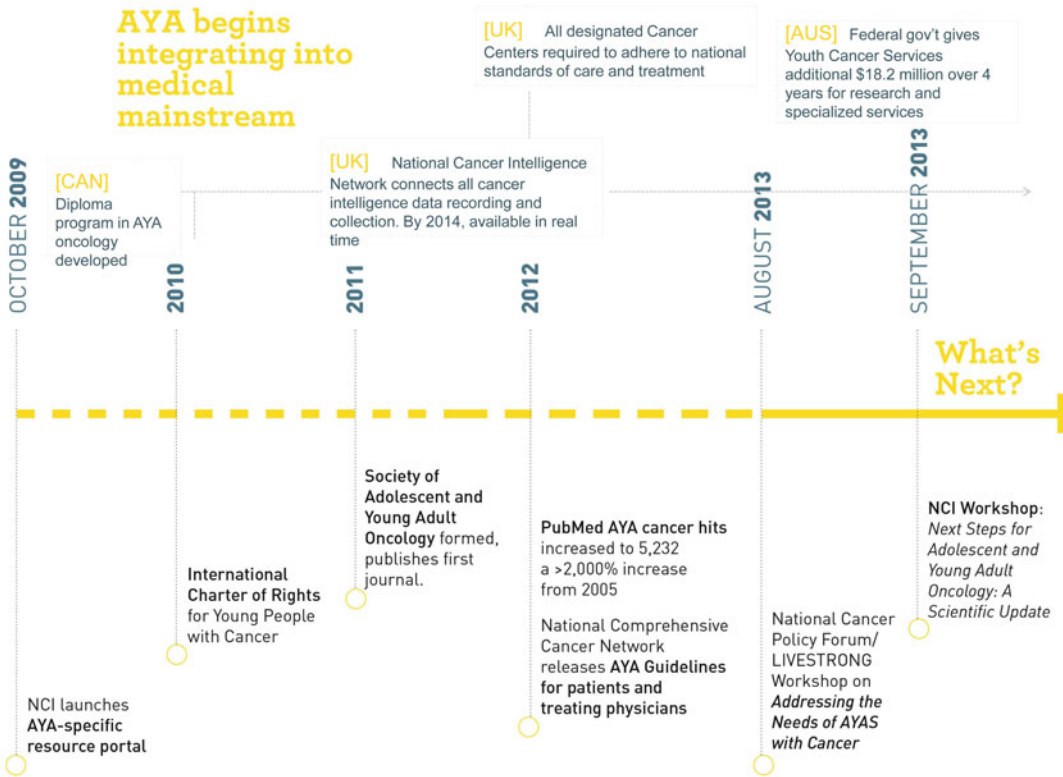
AYA begins integrating into medical mainstream

[UK] All designated Cancer Centers required to adhere to national standards of care and treatment

[AUS] Federal gov't gives Youth Cancer Services additional $18.2 million over 4 years for research and specialized services

[CAN] Diploma program in AYA oncology developed

[UK] National Cancer Intelligence Network connects all cancer intelligence data recording and collection. By 2014, available in real time

OCTOBER 2009

2010

2011

2012

AUGUST 2013

SEPTEMBER 2013

What's Next?

NCI launches AYA-specific resource portal

International Charter of Rights for Young People with Cancer

Society of Adolescent and Young Adult Oncology formed, publishes first journal.

PubMed AYA cancer hits increased to 5,232 a >2,000% increase from 2005

National Comprehensive Cancer Network releases AYA Guidelines for patients and treating physicians

National Cancer Policy Forum/ LIVESTRONG Workshop on Addressing the Needs of AYAS with Cancer

NCI Workshop: Next Steps for Adolescent and Young Adult Oncology: A Scientific Update